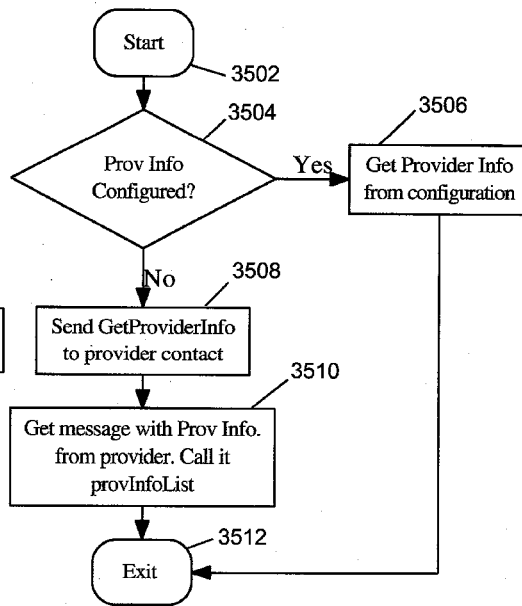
Start

3502

3504

3506

Prov Info Configured?

Yes

Get Provider Info from configuration

No

3508

Send GetProviderInfo to provider contact

3510

Get message with Prov Info. from provider. Call it provInfoList

3512

Exit